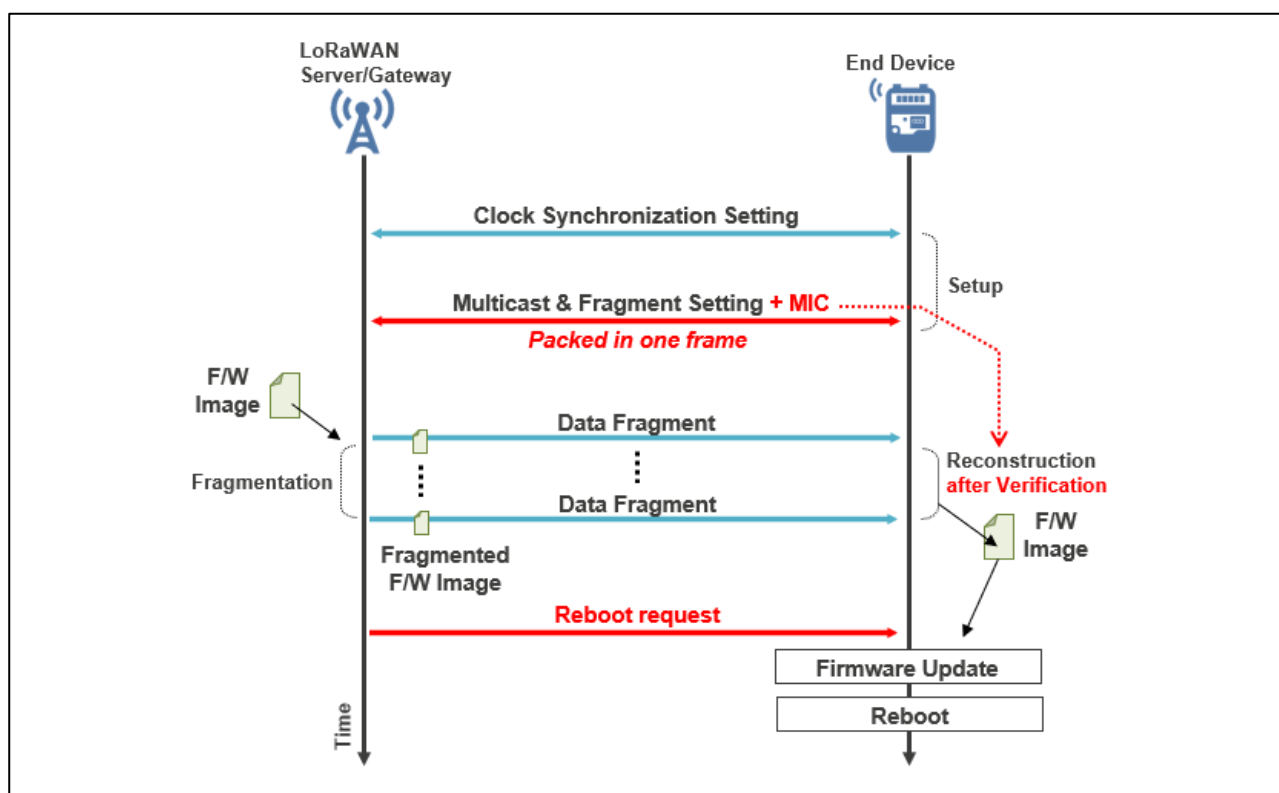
LoRaWAN Server/Gateway

End Device

Clock Synchronization Setting

Setup

Multicast & Fragment Setting + MIC

Packed in one frame

F/W Image

Data Fragment

Fragmentation

Data Fragment

Reconstruction after Verification

F/W Image

Fragmented F/W Image

Reboot request

Firmware Update

Reboot

Time